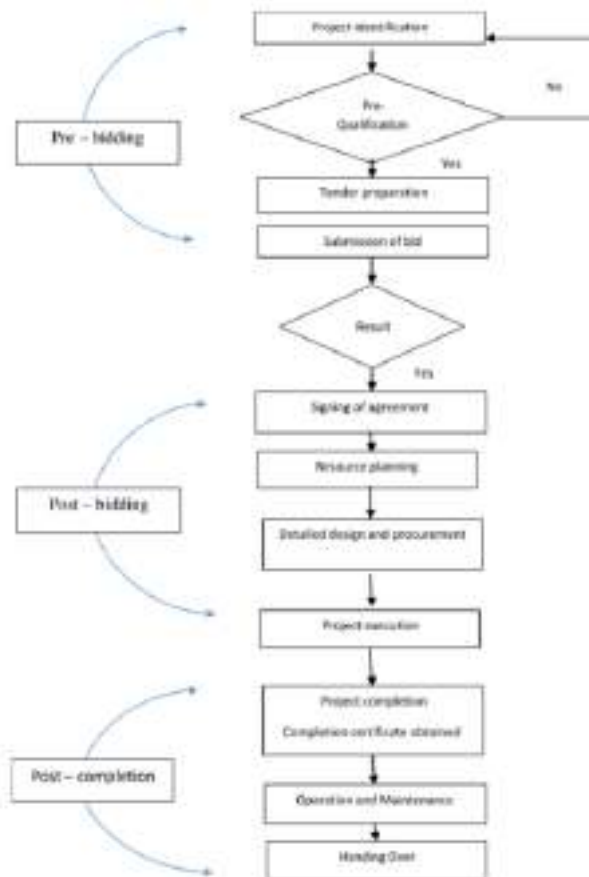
Project identification

Pre-Qualification

No

Yes

Pre – bidding

Tender preparation

Submission of bid

Result

Yes

Signing of agreement

Resource planning

Post – bidding

Detailed design and procurement

Project execution

Project completion

Completion certificate obtained

Post – completion

Operation and Maintenance

Handing Over